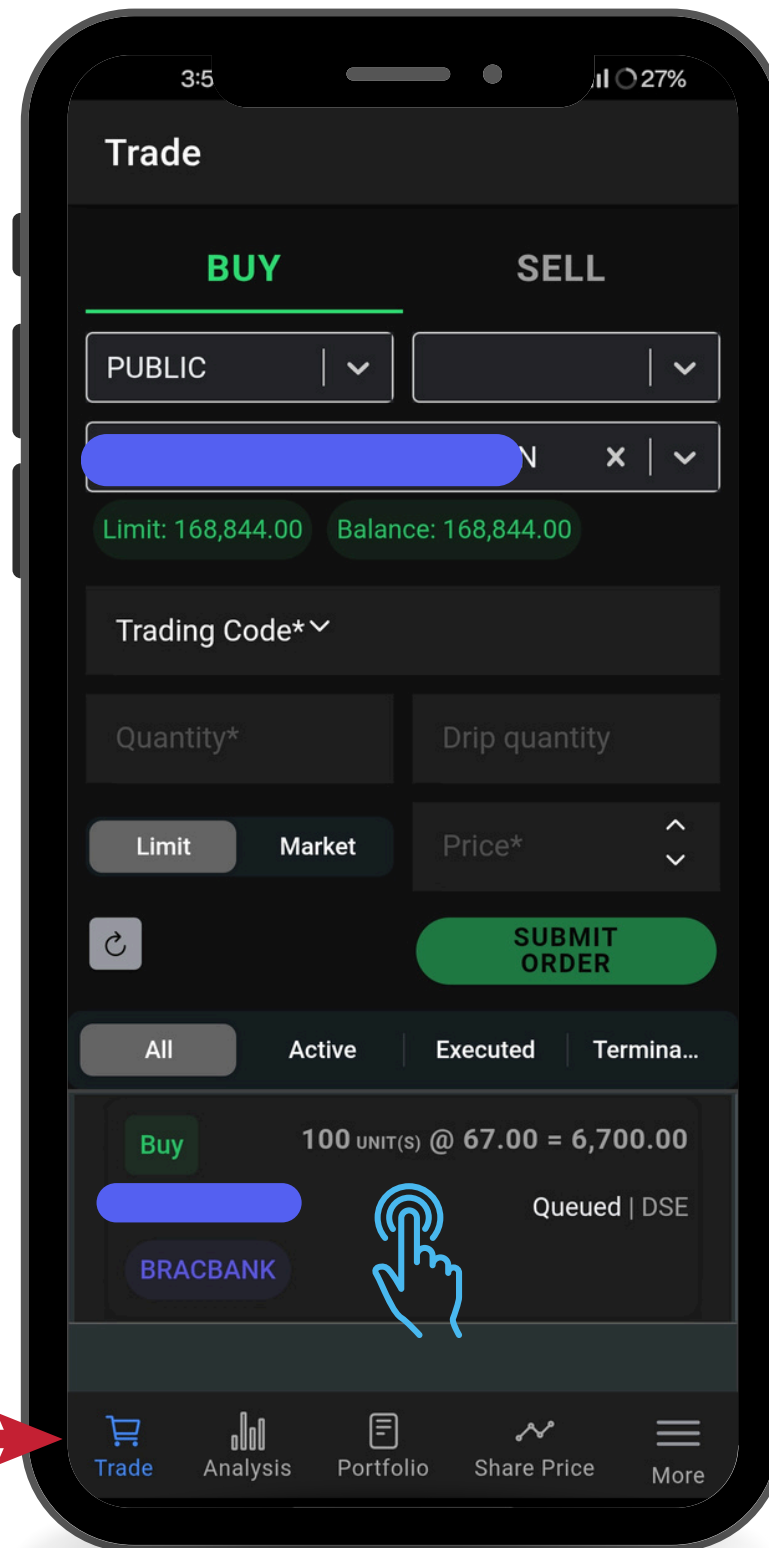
3:5 27%

Trade

BUY SELL

PUBLIC

N ×

Limit: 168,844.00 Balance: 168,844.00

Trading Code*

Quantity* Drip quantity

Limit Market Price*

SUBMIT ORDER

All Active Executed Termina...

Buy 100 UNIT(S) @ 67.00 = 6,700.00

Queued | DSE

BRACBANK

Trade Analysis Portfolio Share Price More